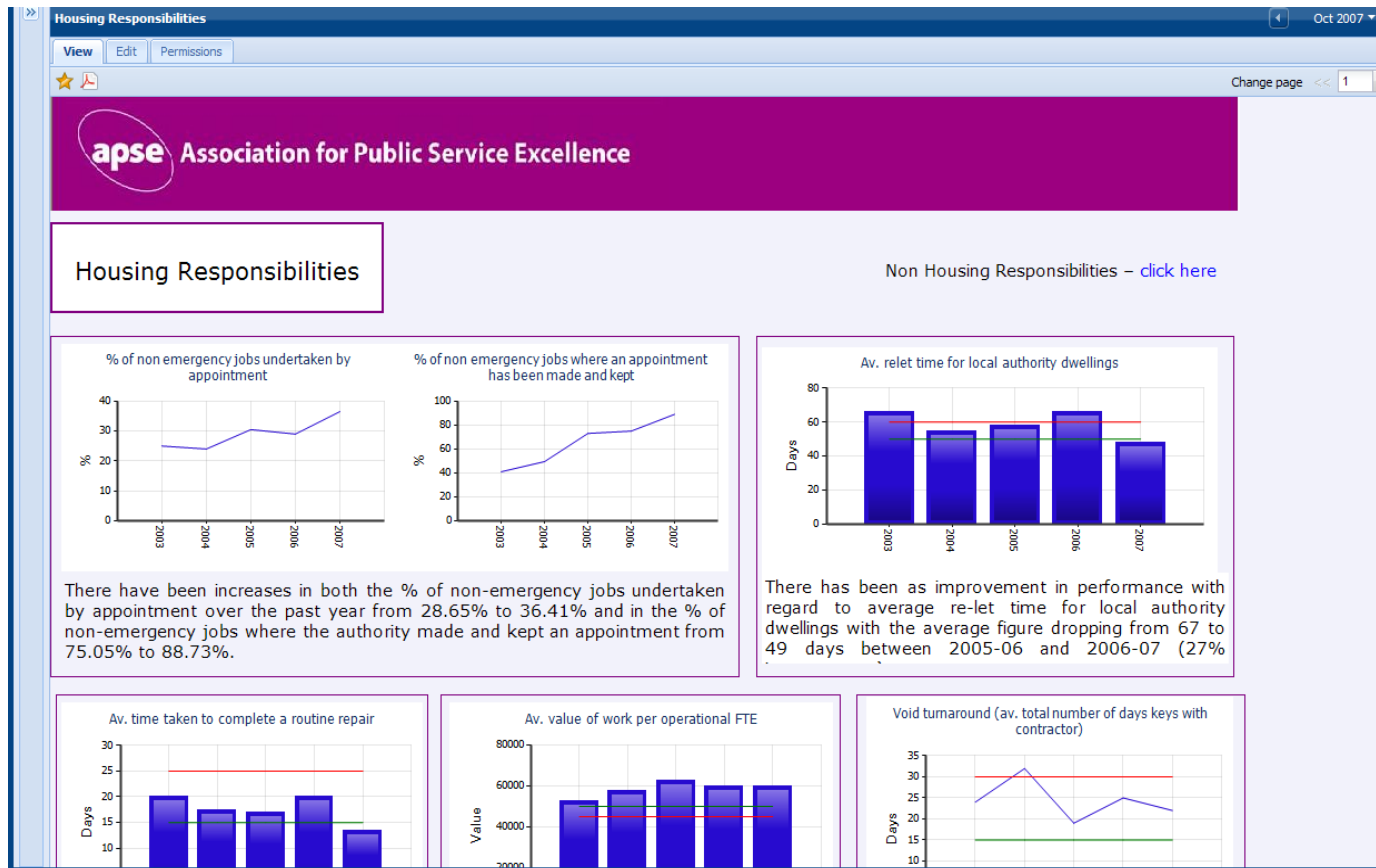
»

Housing Responsibilities

Oct 2007

View Edit Permissions

Change page << 1

apse Association for Public Service Excellence

Housing Responsibilities

Non Housing Responsibilities – click here

% of non emergency jobs undertaken by appointment

40 30 20 10 0

%

2003 2004 2005 2006 2007

% of non emergency jobs where an appointment has been made and kept

100 80 60 40 20 0

%

2003 2004 2005 2006 2007

There have been increases in both the % of non-emergency jobs undertaken by appointment over the past year from 28.65% to 36.41% and in the % of non-emergency jobs where the authority made and kept an appointment from 75.05% to 88.73%.

Av. relet time for local authority dwellings

80 60 40 20 0

Days

2003 2004 2005 2006 2007

There has been as improvement in performance with regard to average re-let time for local authority dwellings with the average figure dropping from 67 to 49 days between 2005-06 and 2006-07 (27% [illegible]

Av. time taken to complete a routine repair

30 25 20 15 10

Days

Av. value of work per operational FTE

80000 60000 40000 20000

Value

Void turnaround (av. total number of days keys with contractor)

35 30 25 20 15 10

Days